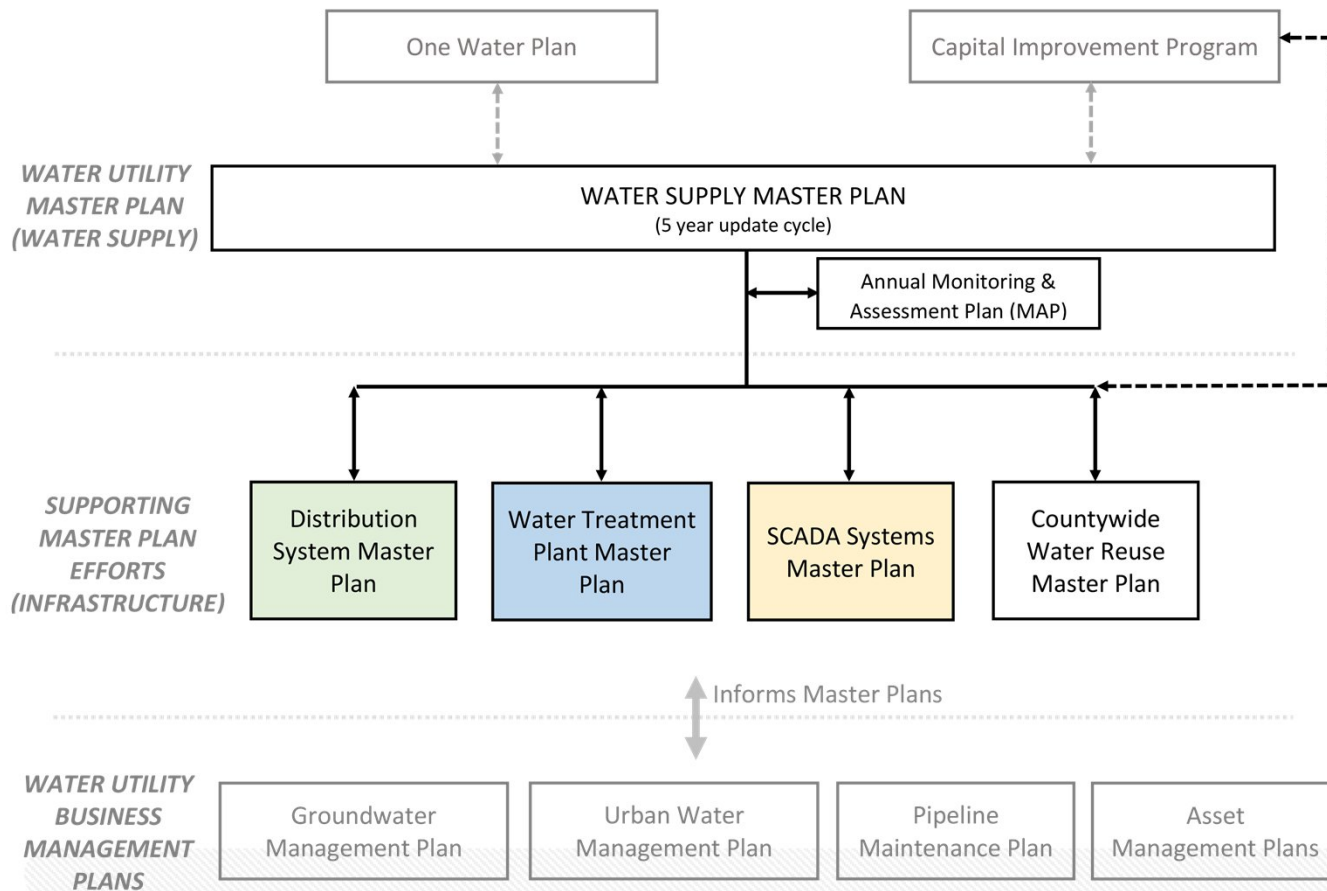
One Water Plan

Capital Improvement Program

WATER UTILITY MASTER PLAN (WATER SUPPLY)

WATER SUPPLY MASTER PLAN
(5 year update cycle)

Annual Monitoring & Assessment Plan (MAP)

SUPPORTING MASTER PLAN EFFORTS (INFRASTRUCTURE)

Distribution System Master Plan

Water Treatment Plant Master Plan

SCADA Systems Master Plan

Countywide Water Reuse Master Plan

Informs Master Plans

WATER UTILITY BUSINESS MANAGEMENT PLANS

Groundwater Management Plan

Urban Water Management Plan

Pipeline Maintenance Plan

Asset Management Plans